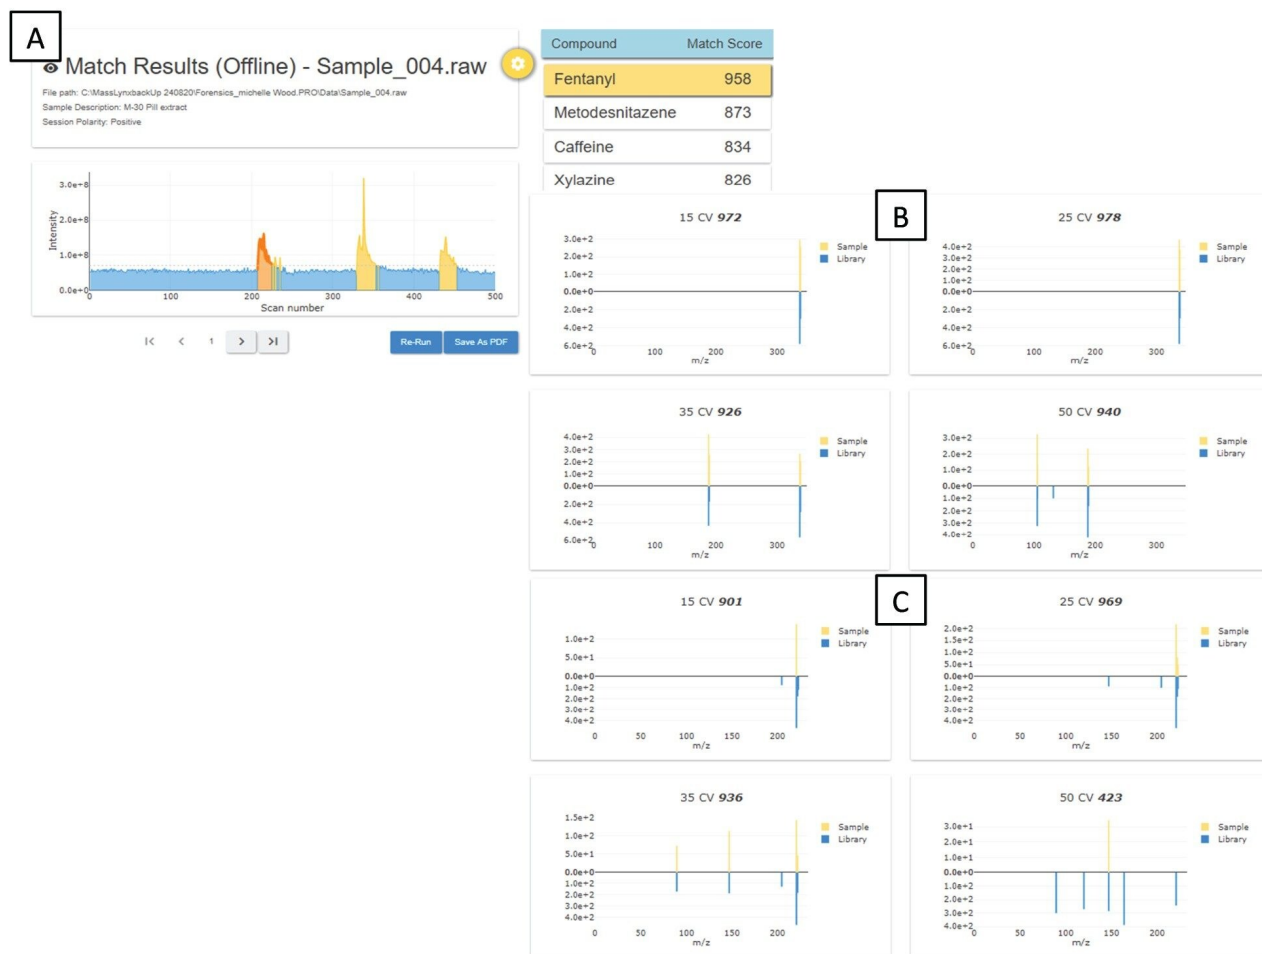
A

Match Results (Offline) - Sample_004.raw

File path: C:\MassLynxbackUp 240820\Forensics_michelle Wood.PRO\Data\Sample_004.raw
Sample Description: M-30 Pill extract
Session Polarity: Positive

| Compound | Match Score |
|---|---|
| Fentanyl | 958 |
| Metodesnitazene | 873 |
| Caffeine | 834 |
| Xylazine | 826 |

3.0e+8
2.0e+8
1.0e+8
0.0e+0
Intensity
0 100 200 300 400 500
Scan number

1

Re-Run
Save As PDF

B

15 CV 972
3.0e+2 2.0e+2 1.0e+2 0.0e+0 2.0e+2 4.0e+2 6.0e+2
0 100 200 300
m/z
Sample
Library

25 CV 978
4.0e+2 3.0e+2 2.0e+2 1.0e+2 0.0e+0 2.0e+2 4.0e+2 6.0e+2
0 100 200 300
m/z
Sample
Library

35 CV 926
4.0e+2 3.0e+2 2.0e+2 1.0e+2 0.0e+0 2.0e+2 4.0e+2 6.0e+2
0 100 200 300
m/z
Sample
Library

50 CV 940
3.0e+2 2.0e+2 1.0e+2 0.0e+0 1.0e+2 2.0e+2 3.0e+2 4.0e+2
0 100 200 300
m/z
Sample
Library

C

15 CV 901
1.0e+2 5.0e+1 0.0e+0 1.0e+2 2.0e+2 3.0e+2 4.0e+2
0 50 100 150 200
m/z
Sample
Library

25 CV 969
2.0e+2 1.5e+2 1.0e+2 5.0e+1 0.0e+0 1.0e+2 2.0e+2 3.0e+2 4.0e+2
0 50 100 150 200
m/z
Sample
Library

35 CV 936
1.5e+2 1.0e+2 5.0e+1 0.0e+0 1.0e+2 2.0e+2 3.0e+2 4.0e+2
0 50 100 150 200
m/z
Sample
Library

50 CV 423
3.0e+1 2.0e+1 1.0e+1 0.0e+0 1.0e+2 2.0e+2 3.0e+2 4.0e+2
0 50 100 150 200
m/z
Sample
Library